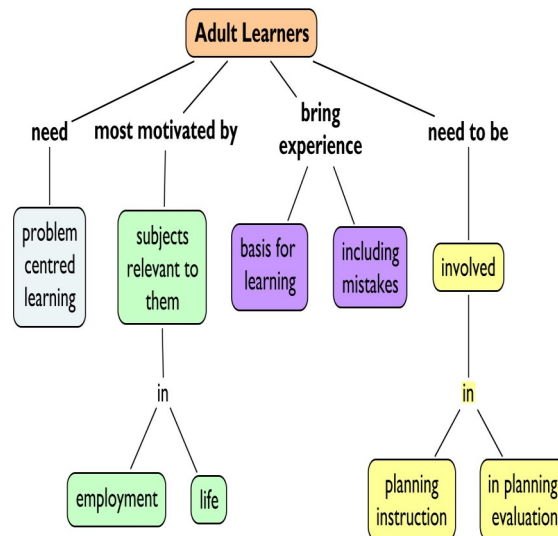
Adult Learners

need

problem centred learning

most motivated by

subjects relevant to them

in

employment

life

bring experience

basis for learning

including mistakes

need to be

involved

in

planning instruction

in planning evaluation